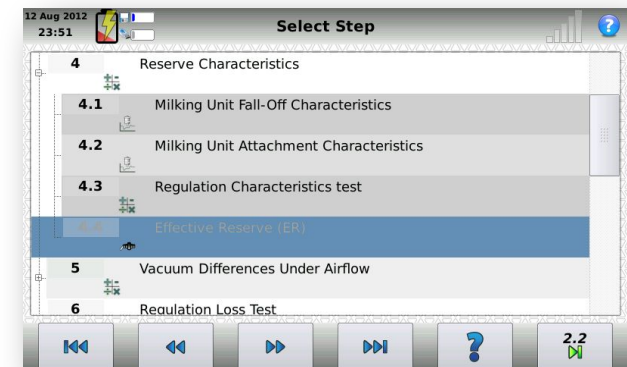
12 Aug 2012
23:51

Select Step

4 Reserve Characteristics

4.1 Milking Unit Fall-Off Characteristics

4.2 Milking Unit Attachment Characteristics

4.3 Regulation Characteristics test

4.4 Effective Reserve (ER)

5 Vacuum Differences Under Airflow

6 Regulation Loss Test

2.2